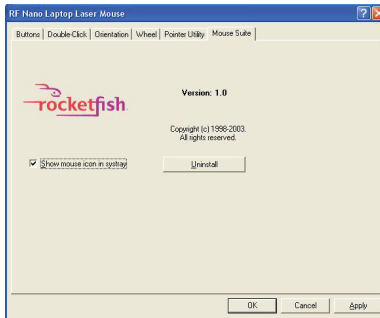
RF Nano Laptop Laser Mouse

Buttons | Double-Click | Orientation | Wheel | Pointer Utility | Mouse Suite

rocketfish

Version: 1.0

Copyright (c) 1998-2003. All rights reserved.

Show mouse icon in systray

Uninstall

OK Cancel Apply